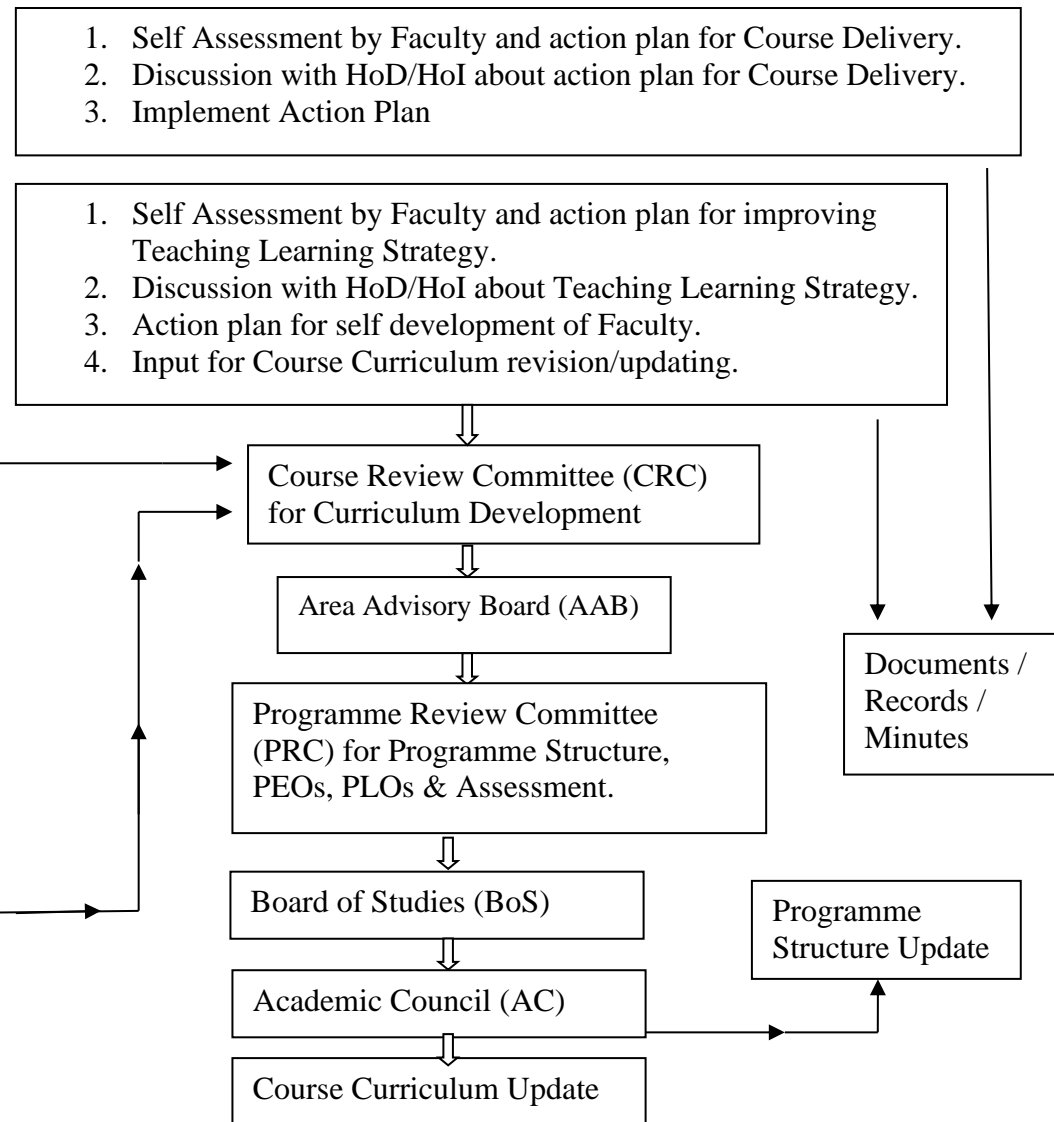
1. Self Assessment by Faculty and action plan for Course Delivery.
2. Discussion with HoD/HoI about action plan for Course Delivery.
3. Implement Action Plan

1. Self Assessment by Faculty and action plan for improving Teaching Learning Strategy.
2. Discussion with HoD/HoI about Teaching Learning Strategy.
3. Action plan for self development of Faculty.
4. Input for Course Curriculum revision/updating.

Course Review Committee (CRC) for Curriculum Development

Area Advisory Board (AAB)

Programme Review Committee (PRC) for Programme Structure, PEOs, PLOs & Assessment.

Board of Studies (BoS)

Academic Council (AC)

Course Curriculum Update

Documents / Records / Minutes

Programme Structure Update